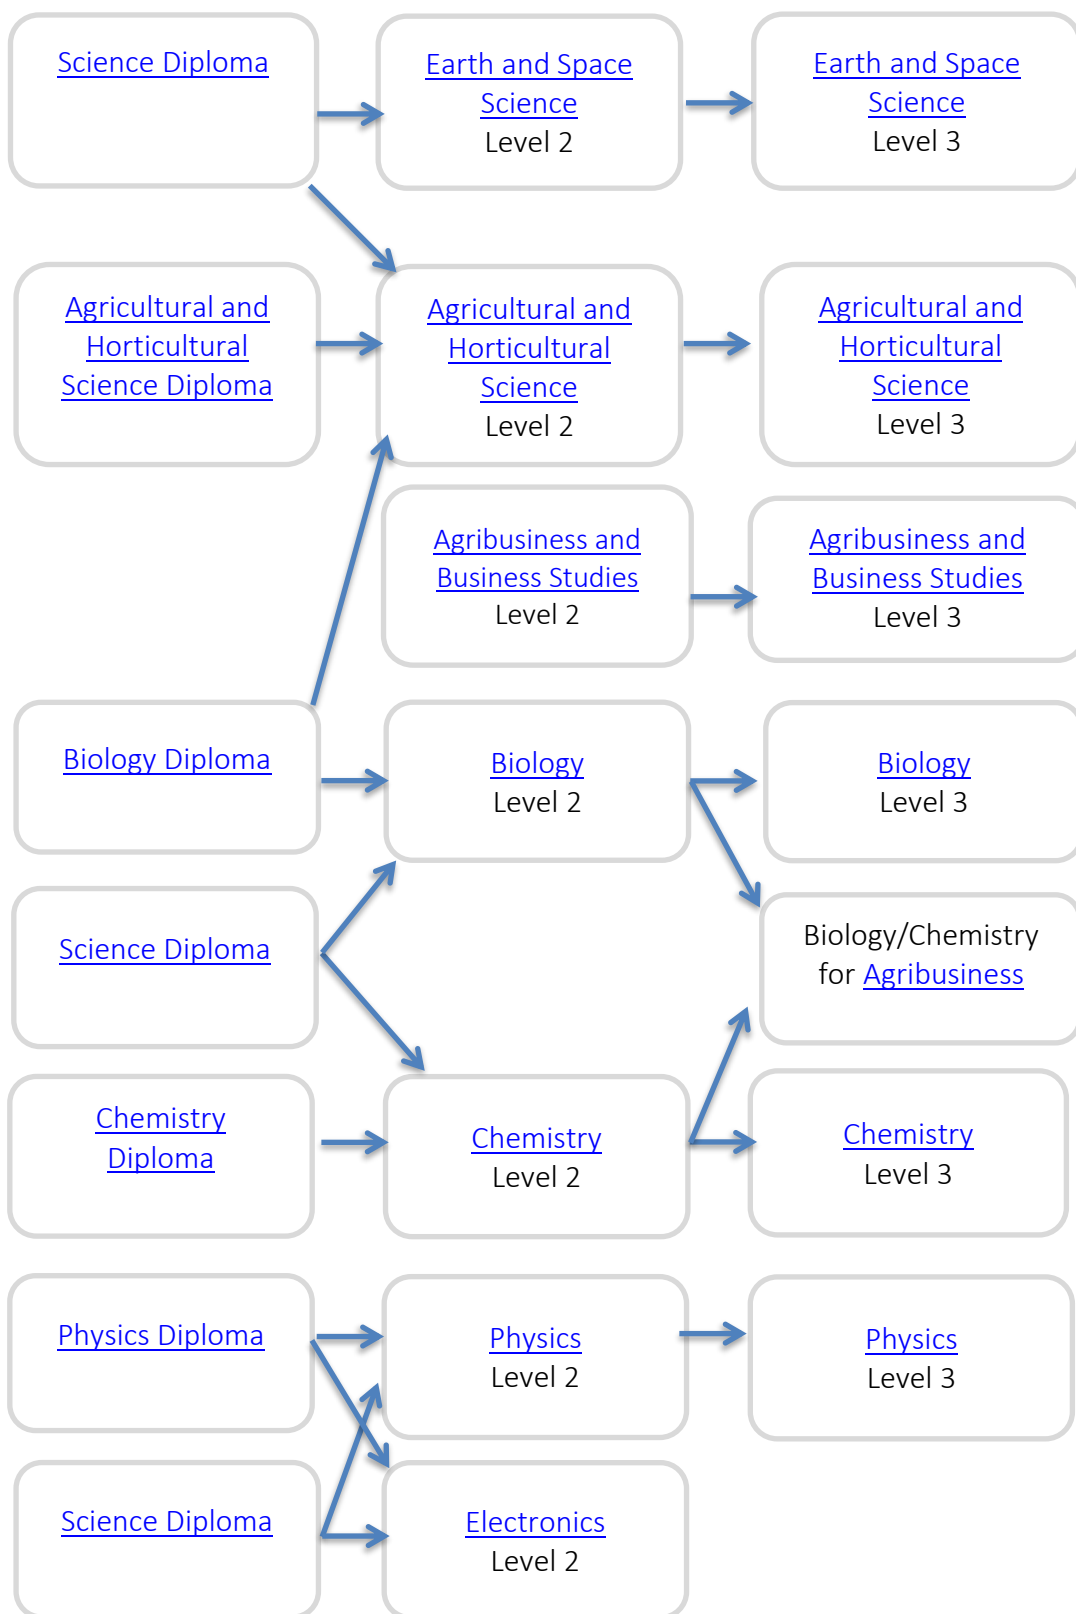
Science Diploma

Earth and Space Science
Level 2

Earth and Space Science
Level 3

Agricultural and Horticultural Science Diploma

Agricultural and Horticultural Science
Level 2

Agricultural and Horticultural Science
Level 3

Agribusiness and Business Studies
Level 2

Agribusiness and Business Studies
Level 3

Biology Diploma

Biology
Level 2

Biology
Level 3

Science Diploma

Biology/Chemistry for Agribusiness

Chemistry Diploma

Chemistry
Level 2

Chemistry
Level 3

Physics Diploma

Physics
Level 2

Physics
Level 3

Science Diploma

Electronics
Level 2